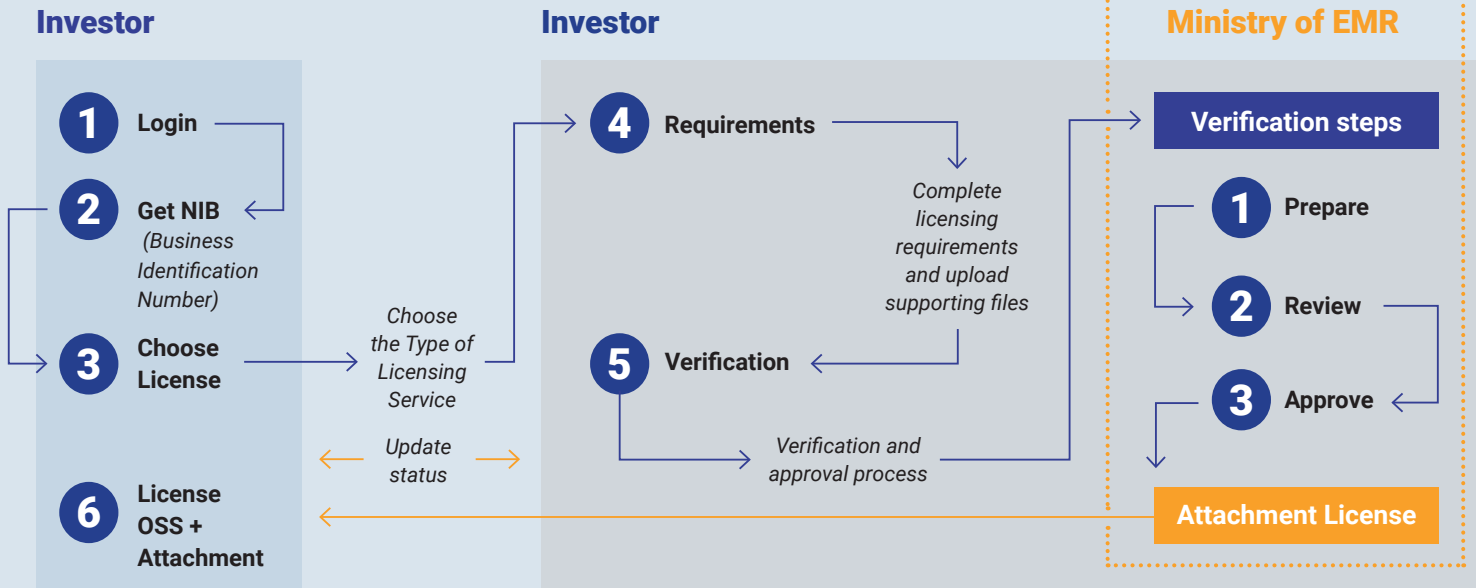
Investor

1 Login

2 Get NIB (Business Identification Number)

3 Choose License

6 License OSS + Attachment

Choose the Type of Licensing Service

Update status

Investor

4 Requirements

Complete licensing requirements and upload supporting files

5 Verification

Verification and approval process

Ministry of EMR

Verification steps

1 Prepare

2 Review

3 Approve

Attachment License